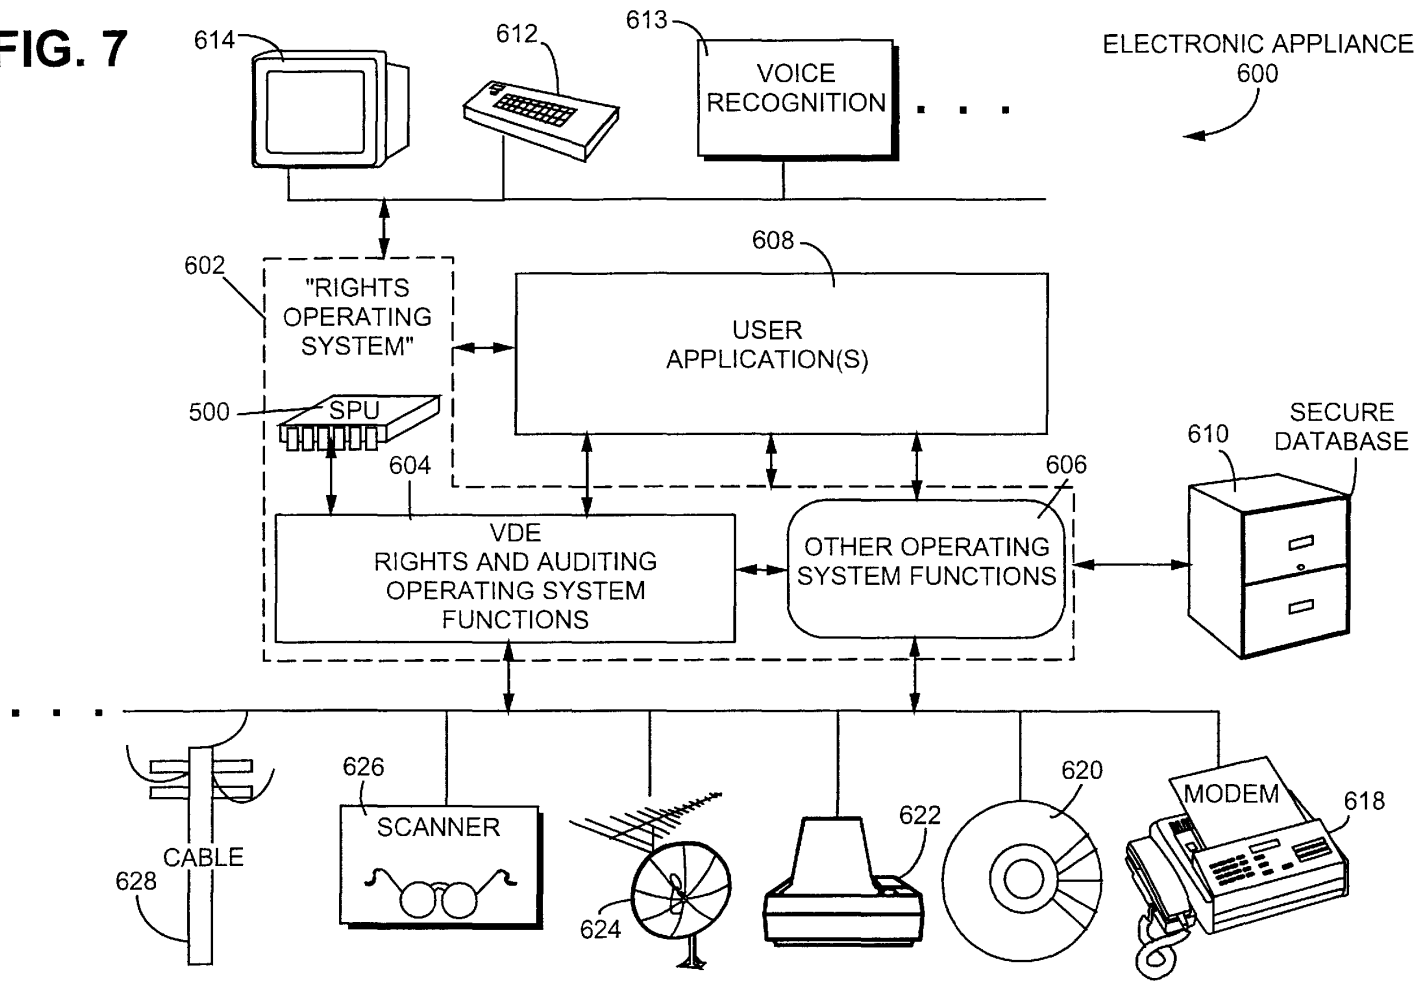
FIG. 7

614

612

613

VOICE RECOGNITION

. . .

ELECTRONIC APPLIANCE 600

608

602

"RIGHTS OPERATING SYSTEM"

USER APPLICATION(S)

500

SPU

610

SECURE DATABASE

604

606

VDE RIGHTS AND AUDITING OPERATING SYSTEM FUNCTIONS

OTHER OPERATING SYSTEM FUNCTIONS

. . .

626

620

SCANNER

622

MODEM

618

CABLE

628

624